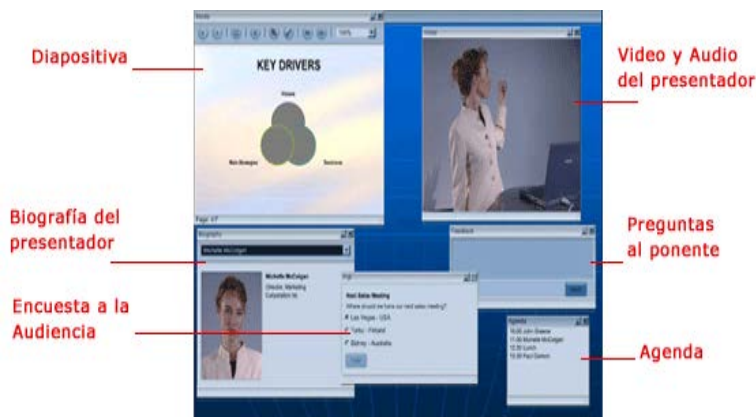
Diapositiva

Video y Audio del presentador

Biografía del presentador

Preguntas al ponente

Encuesta a la Audiencia

Agenda

Slide

100%

KEY DRIVERS

Vision

Risk Strategies

Services

Page 4/7

Video

Biography

Michelle McColgan

Michelle McColgan
Director, Marketing
Corporation Inc

Feedback

Send

Poll

Next Sales Meeting
Where should we have our next sales meeting?
Las Vegas - USA
Turku - Finland
Sidney - Australia

Vote

Agenda
10:00 John Greene
11:00 Michelle McColgan
12:00 Lunch
13:00 Paul Dalton